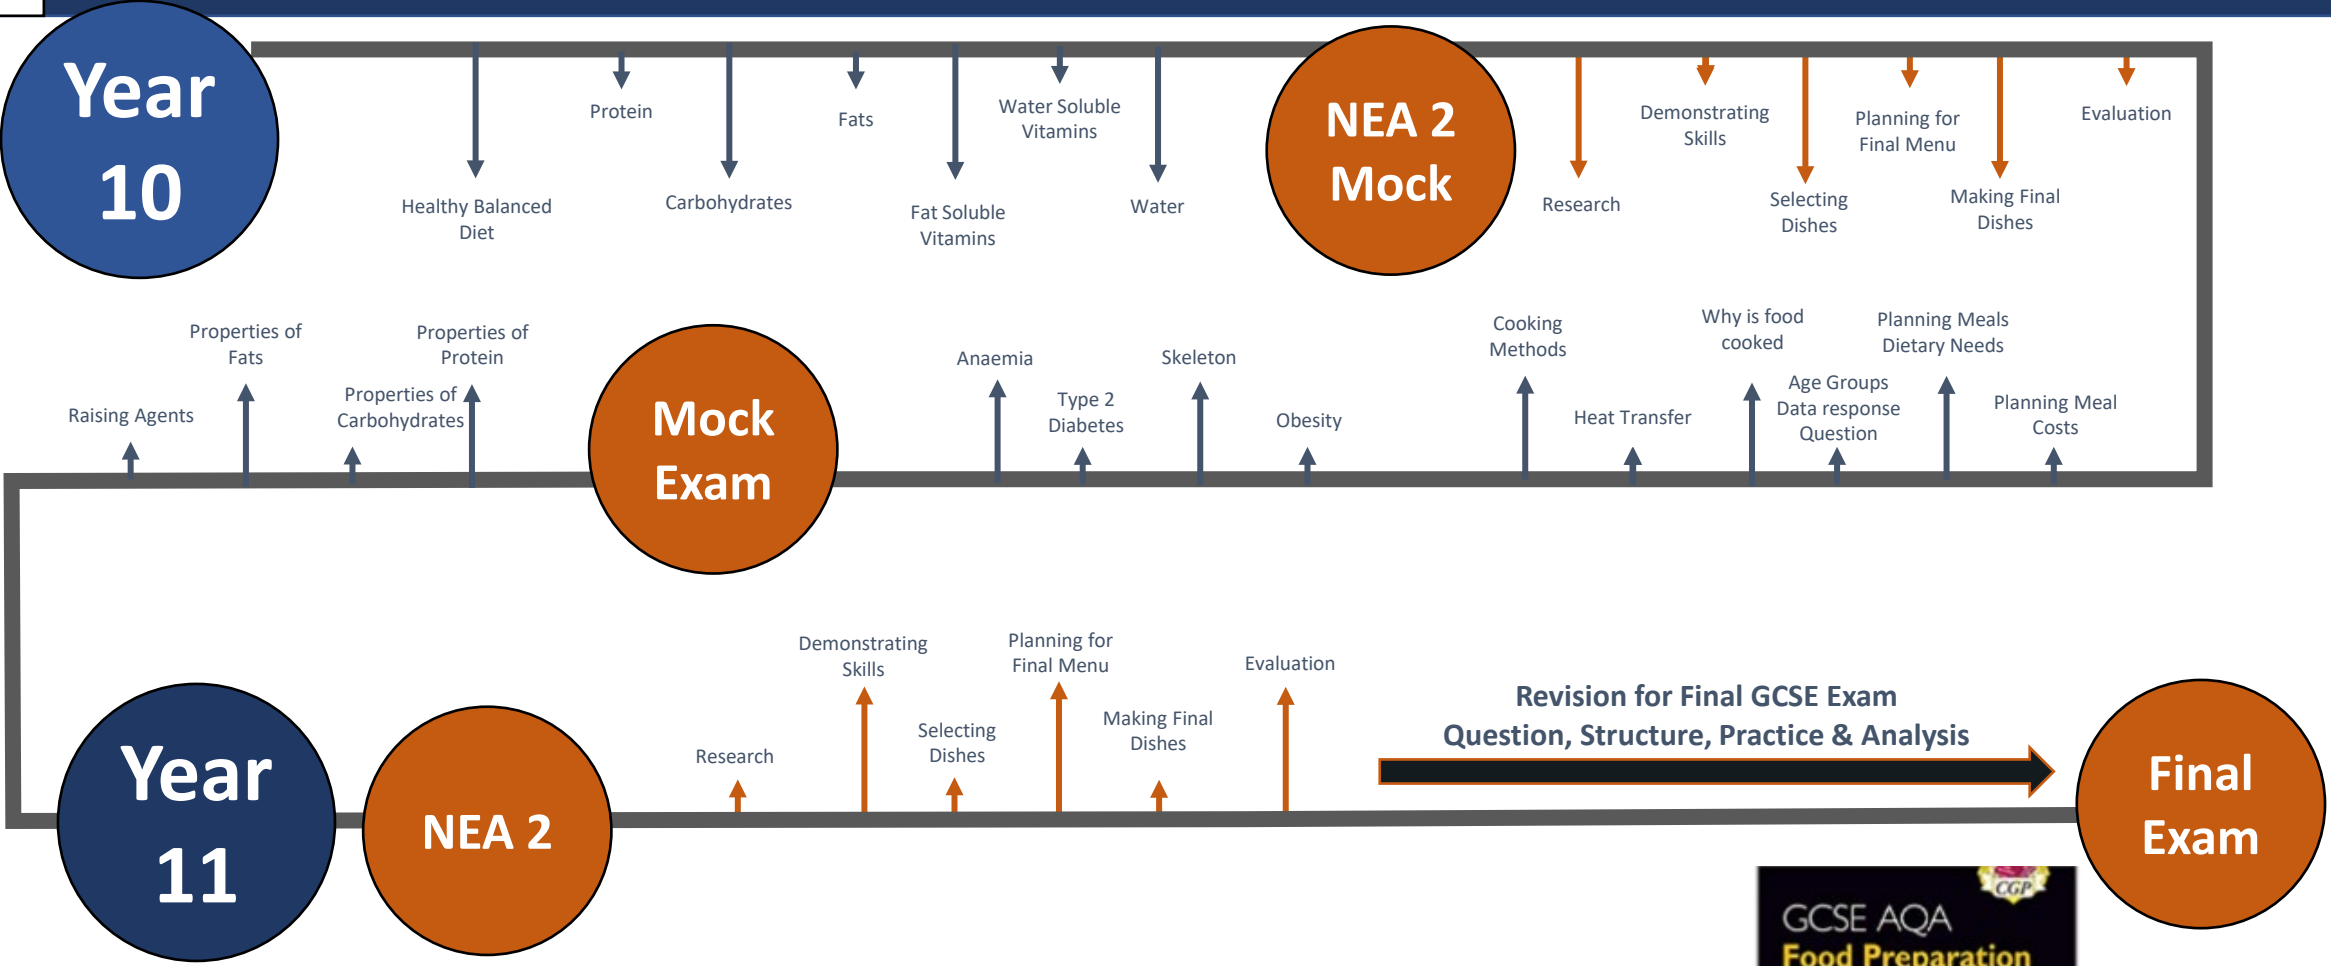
Year 10

Protein

Fats

Water Soluble Vitamins

Healthy Balanced Diet

Carbohydrates

Fat Soluble Vitamins

Water

NEA 2 Mock

Demonstrating Skills

Planning for Final Menu

Evaluation

Research

Selecting Dishes

Making Final Dishes

Properties of Fats

Properties of Protein

Raising Agents

Properties of Carbohydrates

Mock Exam

Anaemia

Type 2 Diabetes

Skeleton

Obesity

Cooking Methods

Heat Transfer

Why is food cooked

Age Groups Data response Question

Planning Meals Dietary Needs

Planning Meal Costs

Demonstrating Skills

Planning for Final Menu

Evaluation

Research

Selecting Dishes

Making Final Dishes

Revision for Final GCSE Exam
Question, Structure, Practice & Analysis

Year 11

NEA 2

Final Exam

CGP
GCSE AQA
Food Preparation